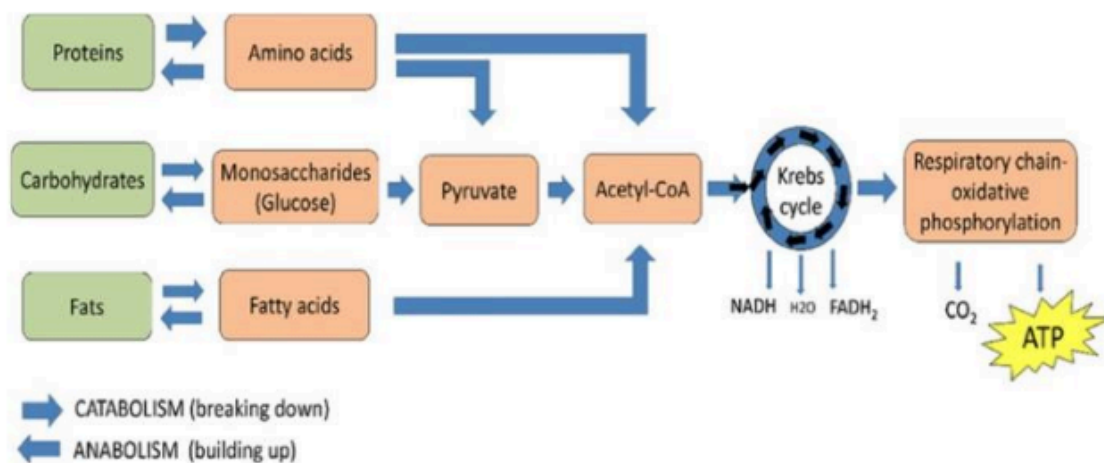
Proteins

Amino acids

Carbohydrates

Monosaccharides (Glucose)

Pyruvate

Acetyl-CoA

Krebs cycle

Respiratory chain-oxidative phosphorylation

Fats

Fatty acids

NADH

H2O

$FADH_2$

$CO_2$

ATP

CATABOLISM (breaking down)

ANABOLISM (building up)